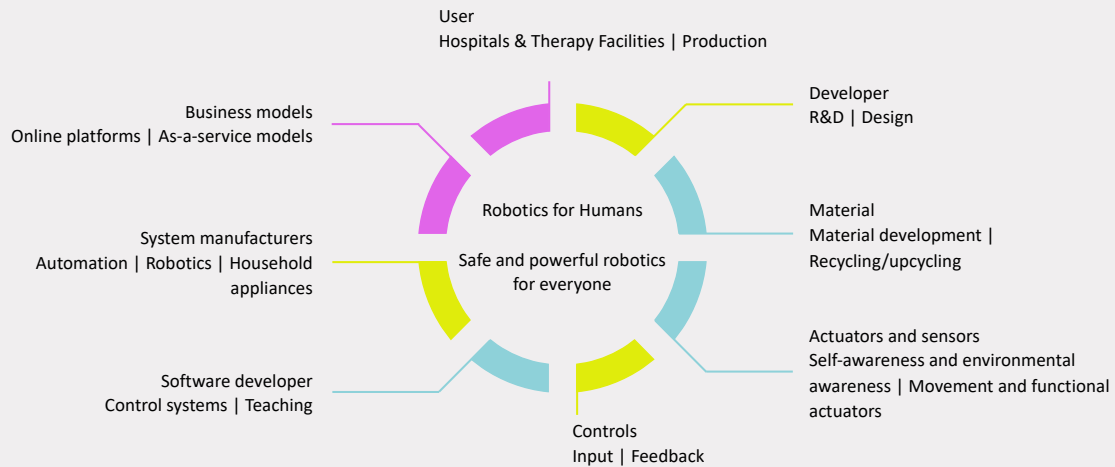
User
Hospitals & Therapy Facilities | Production

Developer
R&D | Design

Business models
Online platforms | As-a-service models

Robotics for Humans

Material
Material development | Recycling/upcycling

System manufacturers
Automation | Robotics | Household appliances

Safe and powerful robotics for everyone

Actuators and sensors
Self-awareness and environmental awareness | Movement and functional actuators

Software developer
Control systems | Teaching

Controls
Input | Feedback